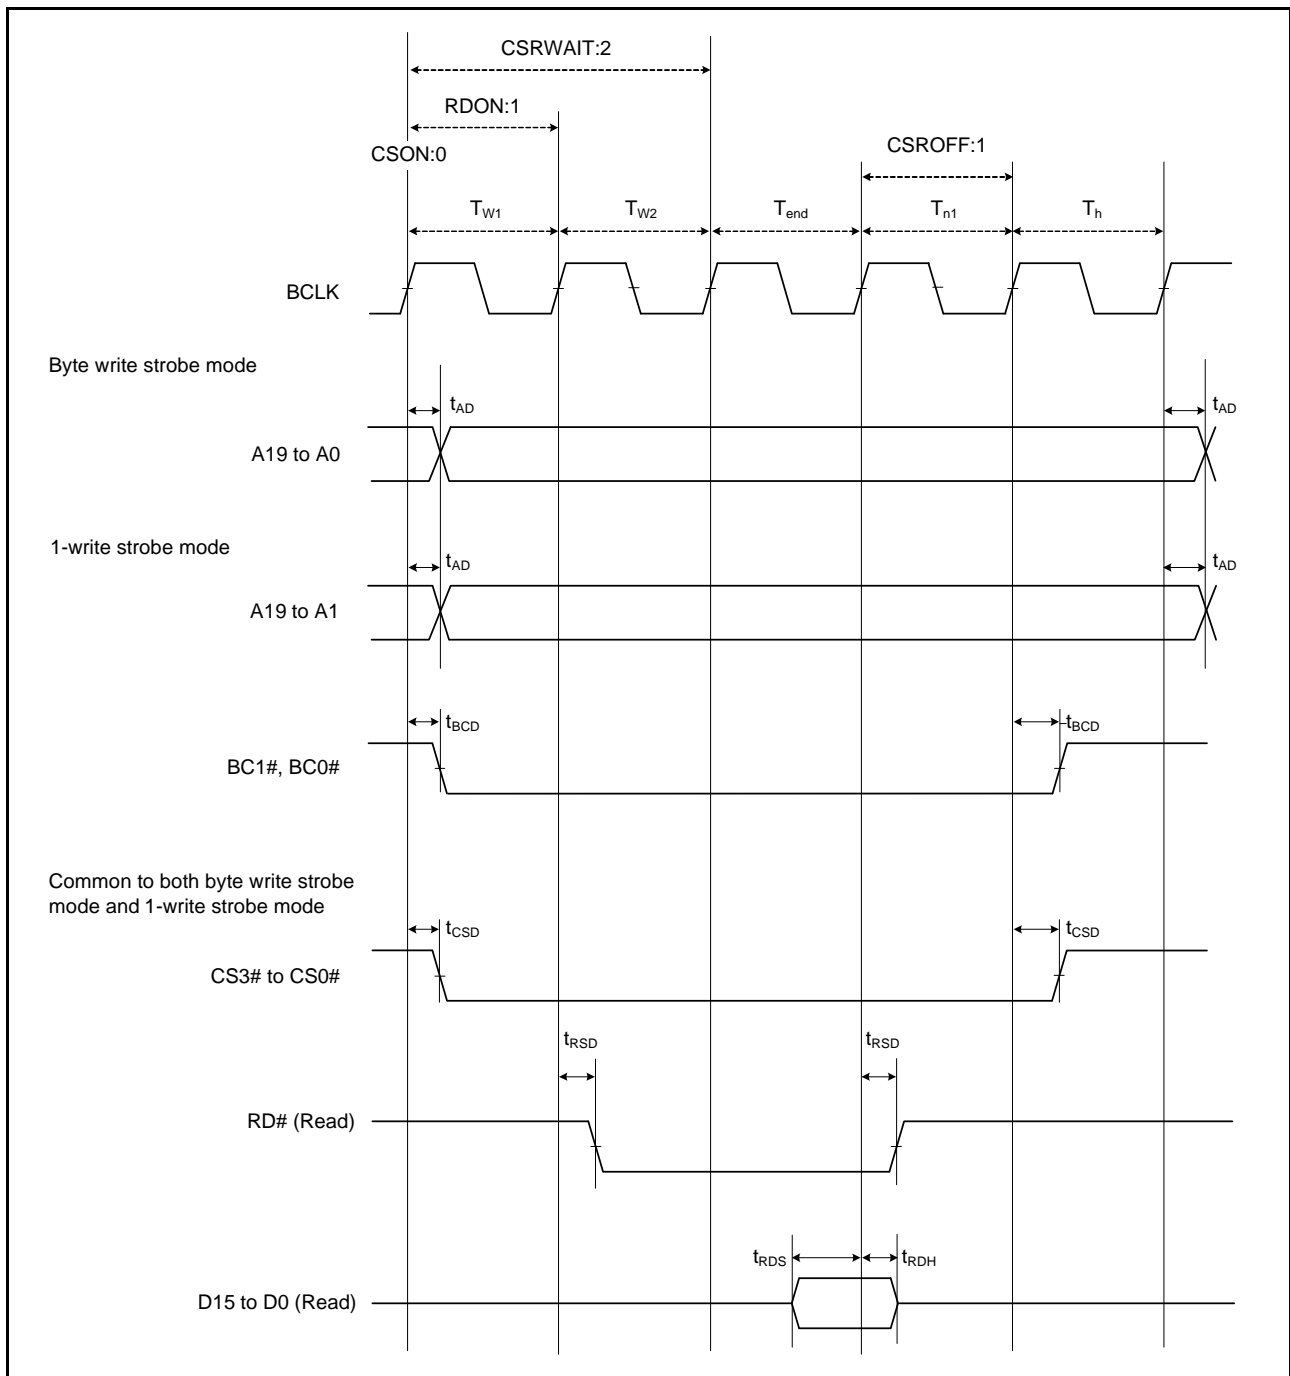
CSRWAIT:2

RDON:1

CSON:0

CSROFF:1

$T_{W1}$ $T_{W2}$ $T_{end}$ $T_{n1}$ $T_{h}$

BCLK

Byte write strobe mode

$t_{AD}$ $t_{AD}$

A19 to A0

1-write strobe mode

$t_{AD}$ $t_{AD}$

A19 to A1

$t_{BCD}$ $t_{BCD}$

BC1#, BC0#

Common to both byte write strobe mode and 1-write strobe mode

$t_{CSD}$ $t_{CSD}$

CS3# to CS0#

$t_{RSD}$ $t_{RSD}$

RD# (Read)

$t_{RDS}$ $t_{RDH}$

D15 to D0 (Read)